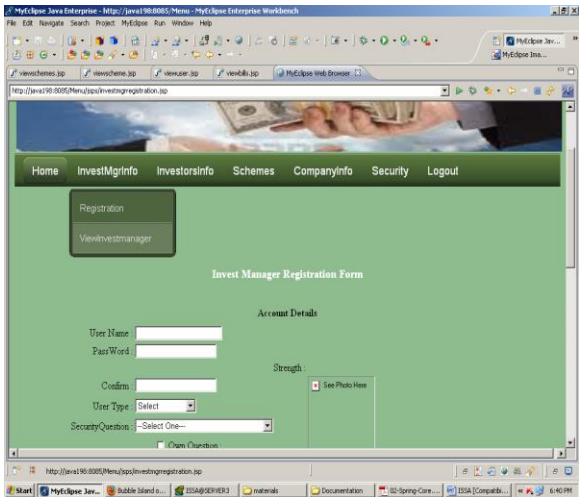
MyEclipse Java Enterprise - http://java198:8085/Menu - MyEclipse Enterprise Workbench

File Edit Navigate Search Project MyEclipse Run Window Help

MyEclipse Jav...

MyEclipse Ima...

viewschemes.jsp viewscheme.jsp viewuser.jsp viewbills.jsp MyEclipse Web Browser

http://java198:8085/Menu/jsps/investmgrregistration.jsp

Home InvestMgrInfo InvestorsInfo Schemes CompanyInfo Security Logout

Registration

ViewInvestmanager

Invest Manager Registration Form

Account Details

User Name :

PassWord :

Strength :

Confirm :

See Photo Here

User Type : Select

SecurityQuestion : --Select One--

Own Question

http://java198:8085/Menu/jsps/investmgrregistration.jsp

Start MyEclipse Jav... Bubble Island o... ISSA@SERVER3 materials Documentation 02-Spring-Core.... ISSA [Compatibi... 6:40 PM